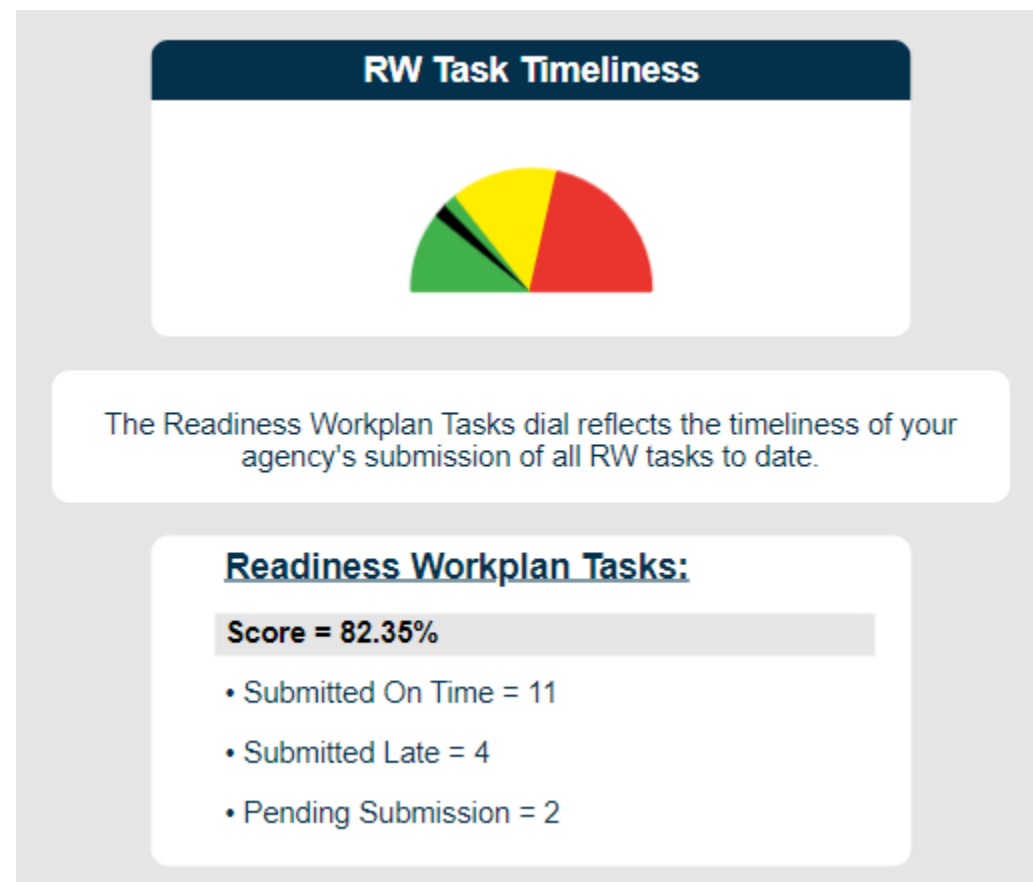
RW Task Timeliness

The Readiness Workplan Tasks dial reflects the timeliness of your agency's submission of all RW tasks to date.

Readiness Workplan Tasks:

Score = 82.35%

• Submitted On Time = 11

• Submitted Late = 4

• Pending Submission = 2